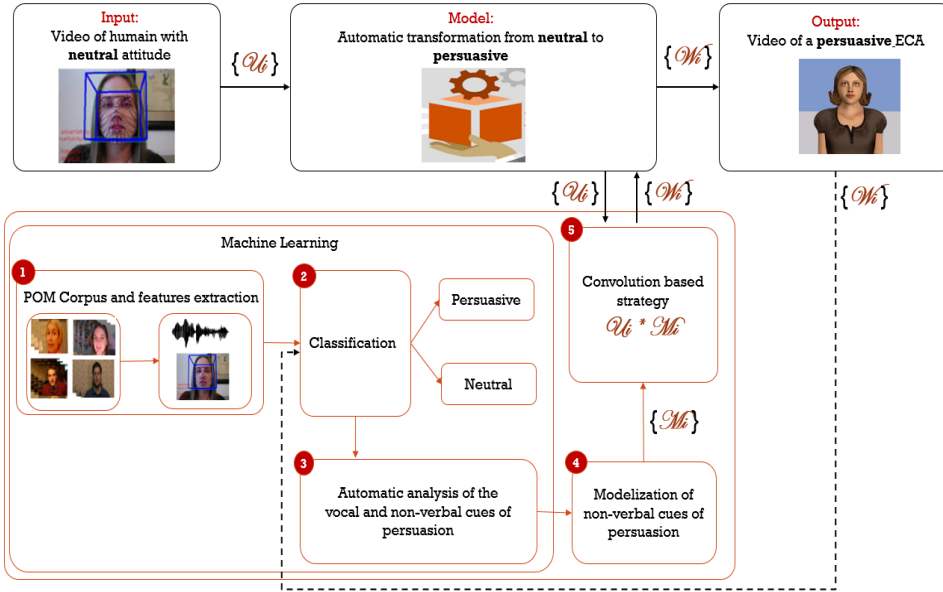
Input:
Video of humain with **neutral** attitude

$\{\mathcal{U}i\}$

Model:
Automatic transformation from **neutral** to **persuasive**

$\{\mathcal{W}i\}$

Output:
Video of a **persuasive** ECA

$\{\mathcal{U}i\}$ $\{\mathcal{W}i\}$

$\{\mathcal{W}i\}$

Machine Learning

1
POM Corpus and features extraction

2
Classification

Persuasive

Neutral

3
Automatic analysis of the vocal and non-verbal cues of persuasion

4
Modelization of non-verbal cues of persuasion

$\{\mathcal{M}i\}$

5
Convolution based strategy
$\mathcal{U}i * \mathcal{M}i$